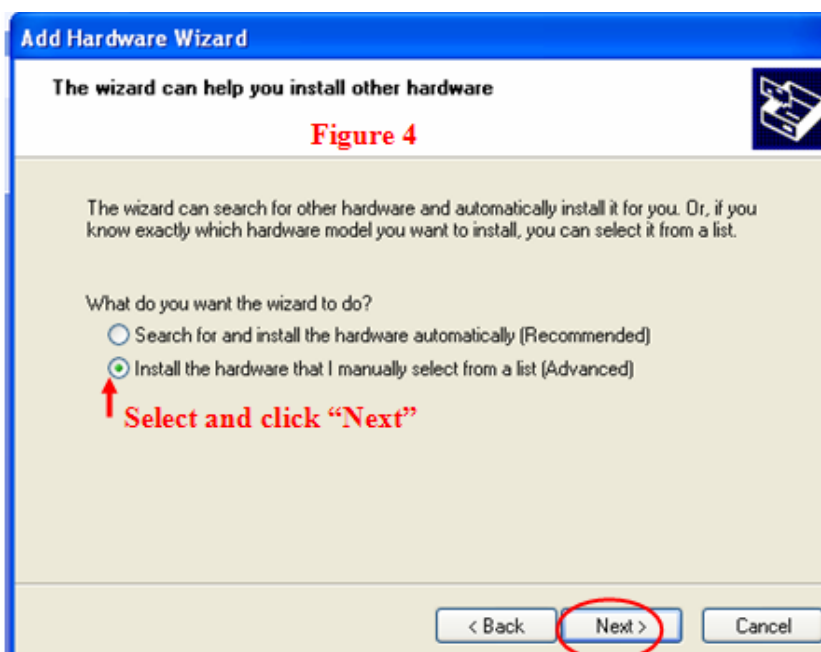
Add Hardware Wizard

The wizard can help you install other hardware

Figure 4

The wizard can search for other hardware and automatically install it for you. Or, if you know exactly which hardware model you want to install, you can select it from a list.

What do you want the wizard to do?

Search for and install the hardware automatically (Recommended)

Install the hardware that I manually select from a list (Advanced)

Select and click "Next"

< Back

Next >

Cancel